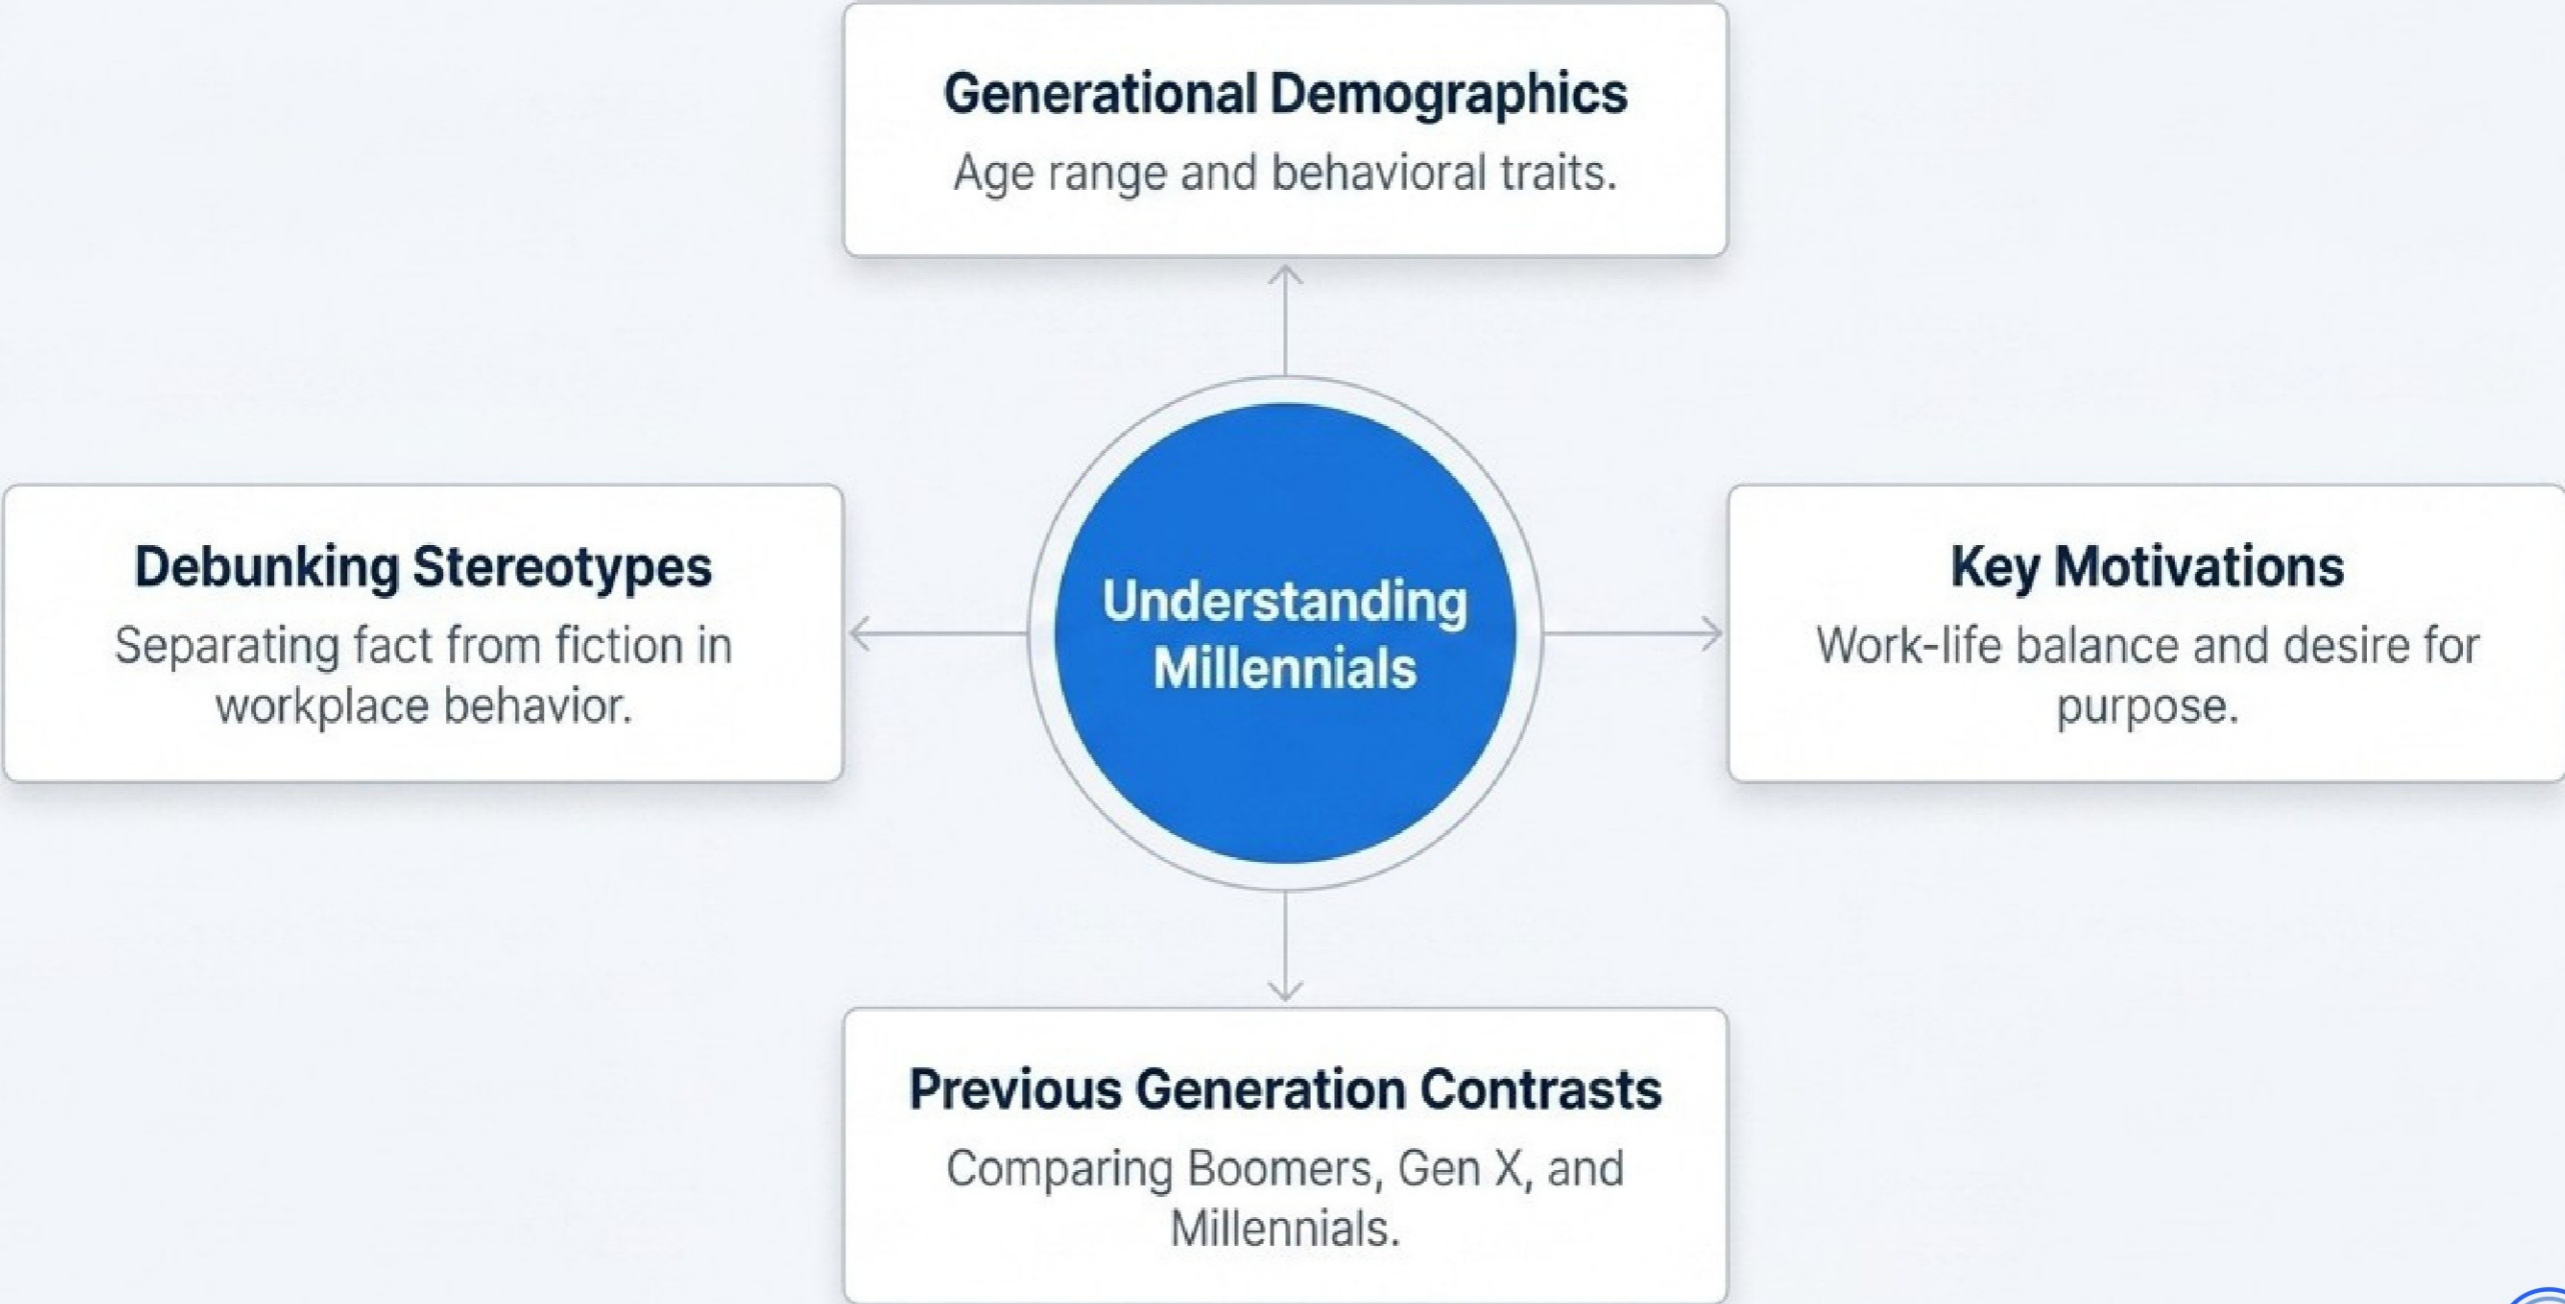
Generational Demographics
Age range and behavioral traits.

Debunking Stereotypes
Separating fact from fiction in workplace behavior.

Understanding Millennials

Key Motivations
Work-life balance and desire for purpose.

Previous Generation Contrasts
Comparing Boomers, Gen X, and Millennials.